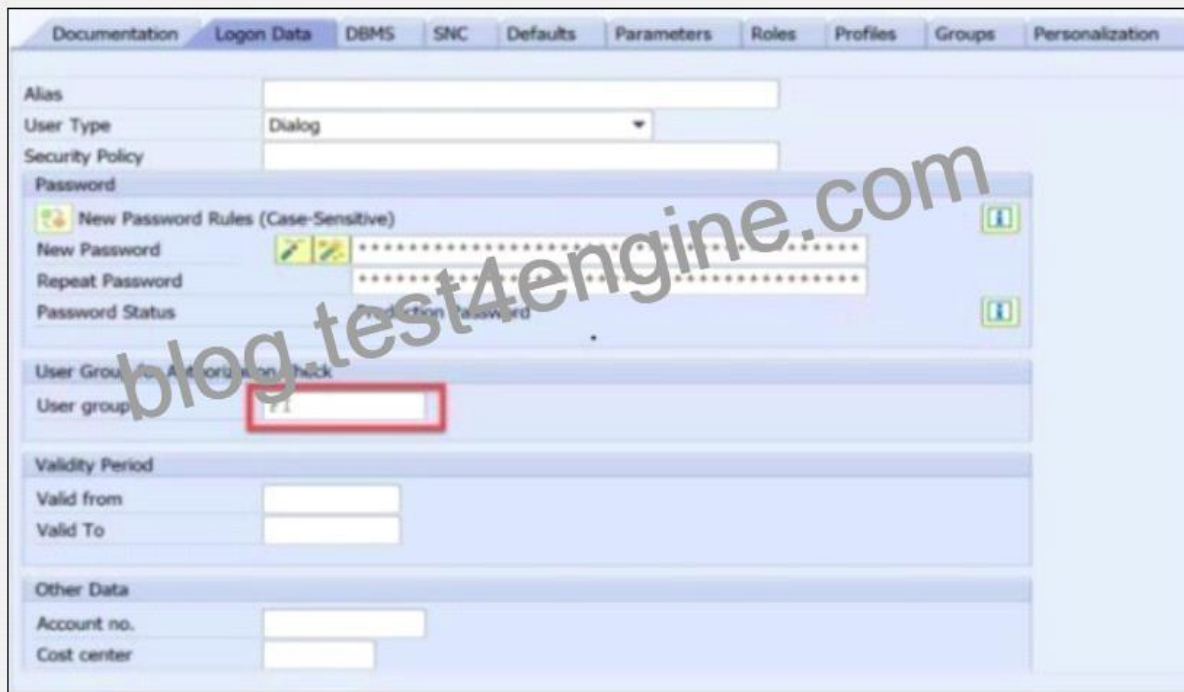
Documentation | Logon Data | DBMS | SNC | Defaults | Parameters | Roles | Profiles | Groups | Personalization

Alias
User Type Dialog
Security Policy

Password
New Password Rules (Case-Sensitive)
New Password ****************************************
Repeat Password ****************************************
Password Status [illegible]tion Password

User Group for Authorization Check
User group F1

Validity Period
Valid from
Valid To

Other Data
Account no.
Cost center

blog.test4engine.com